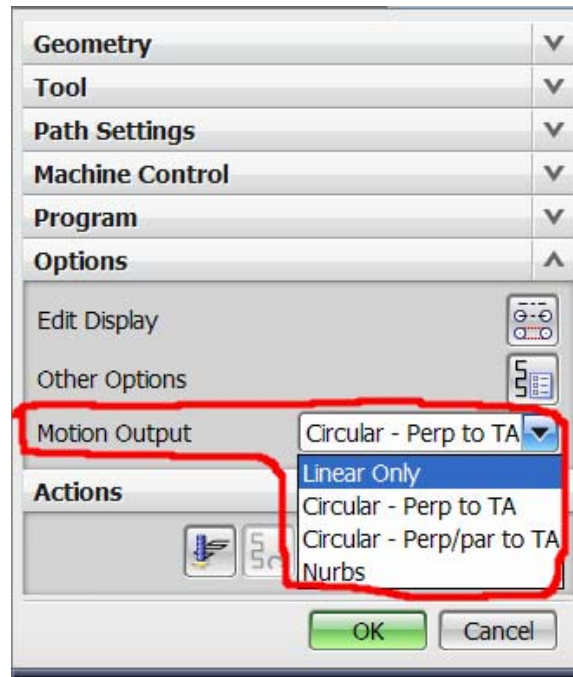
Geometry
Tool
Path Settings
Machine Control
Program
Options

Edit Display

Other Options

Motion Output Circular - Perp to TA

Linear Only
Circular - Perp to TA
Circular - Perp/par to TA
Nurbs

Actions

OK Cancel